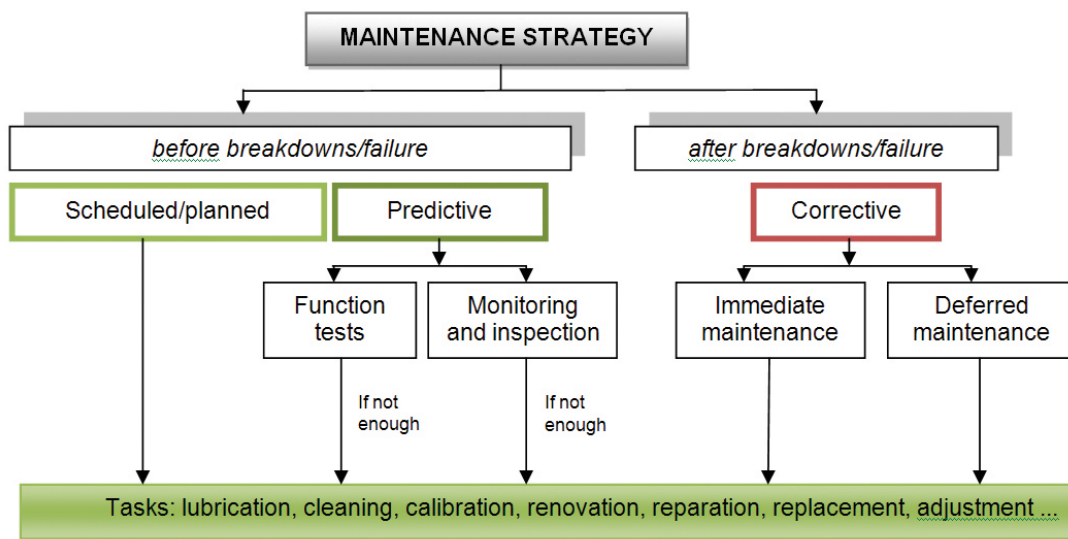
MAINTENANCE STRATEGY

before breakdowns/failure

after breakdowns/failure

Scheduled/planned

Predictive

Corrective

Function tests

Monitoring and inspection

Immediate maintenance

Deferred maintenance

If not enough

If not enough

Tasks: lubrication, cleaning, calibration, renovation, reparation, replacement, adjustment ...